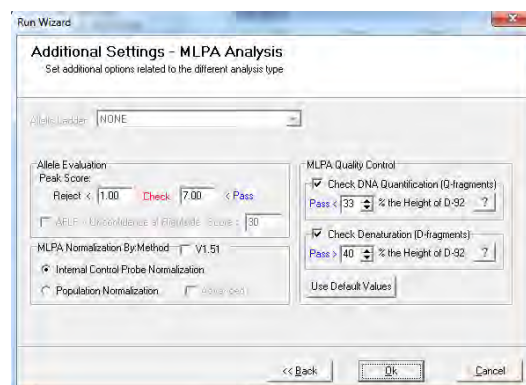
Run Wizard

Additional Settings - MLPA Analysis
Set additional options related to the different analysis type

Allelic Ladder NONE

Allele Evaluation
Peak Score:
Reject < 1.00 Check 7.00 < Pass

AFLP - Unconfidence of Peak Score: 30

MLPA Normalization By Method V1.51

Internal Control Probe Normalization

Population Normalization

MLPA Quality Control

Check DNA Quantification (Q-fragments)
Pass < 33 % the Height of D-92 ?

Check Denaturation (D-fragments)
Pass > 40 % the Height of D-92 ?

Use Default Values

<< Back Ok Cancel